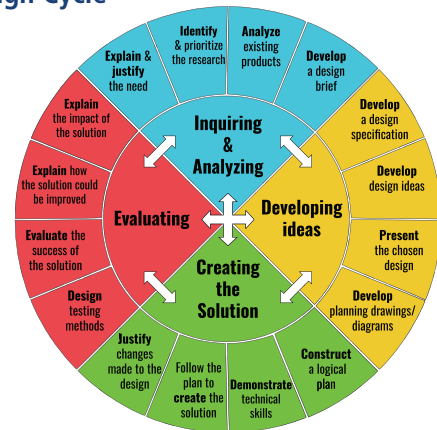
gn Cycle

Explain & justify the need

Identify & prioritize the research

Analyze existing products

Develop a design brief

Develop a design specification

Develop design ideas

Present the chosen design

Develop planning drawings/ diagrams

Construct a logical plan

Demonstrate technical skills

Follow the plan to create the solution

Justify changes made to the design

Design testing methods

Evaluate the success of the solution

Explain how the solution could be improved

Explain the impact of the solution

Inquiring & Analyzing

Developing ideas

Creating the Solution

Evaluating